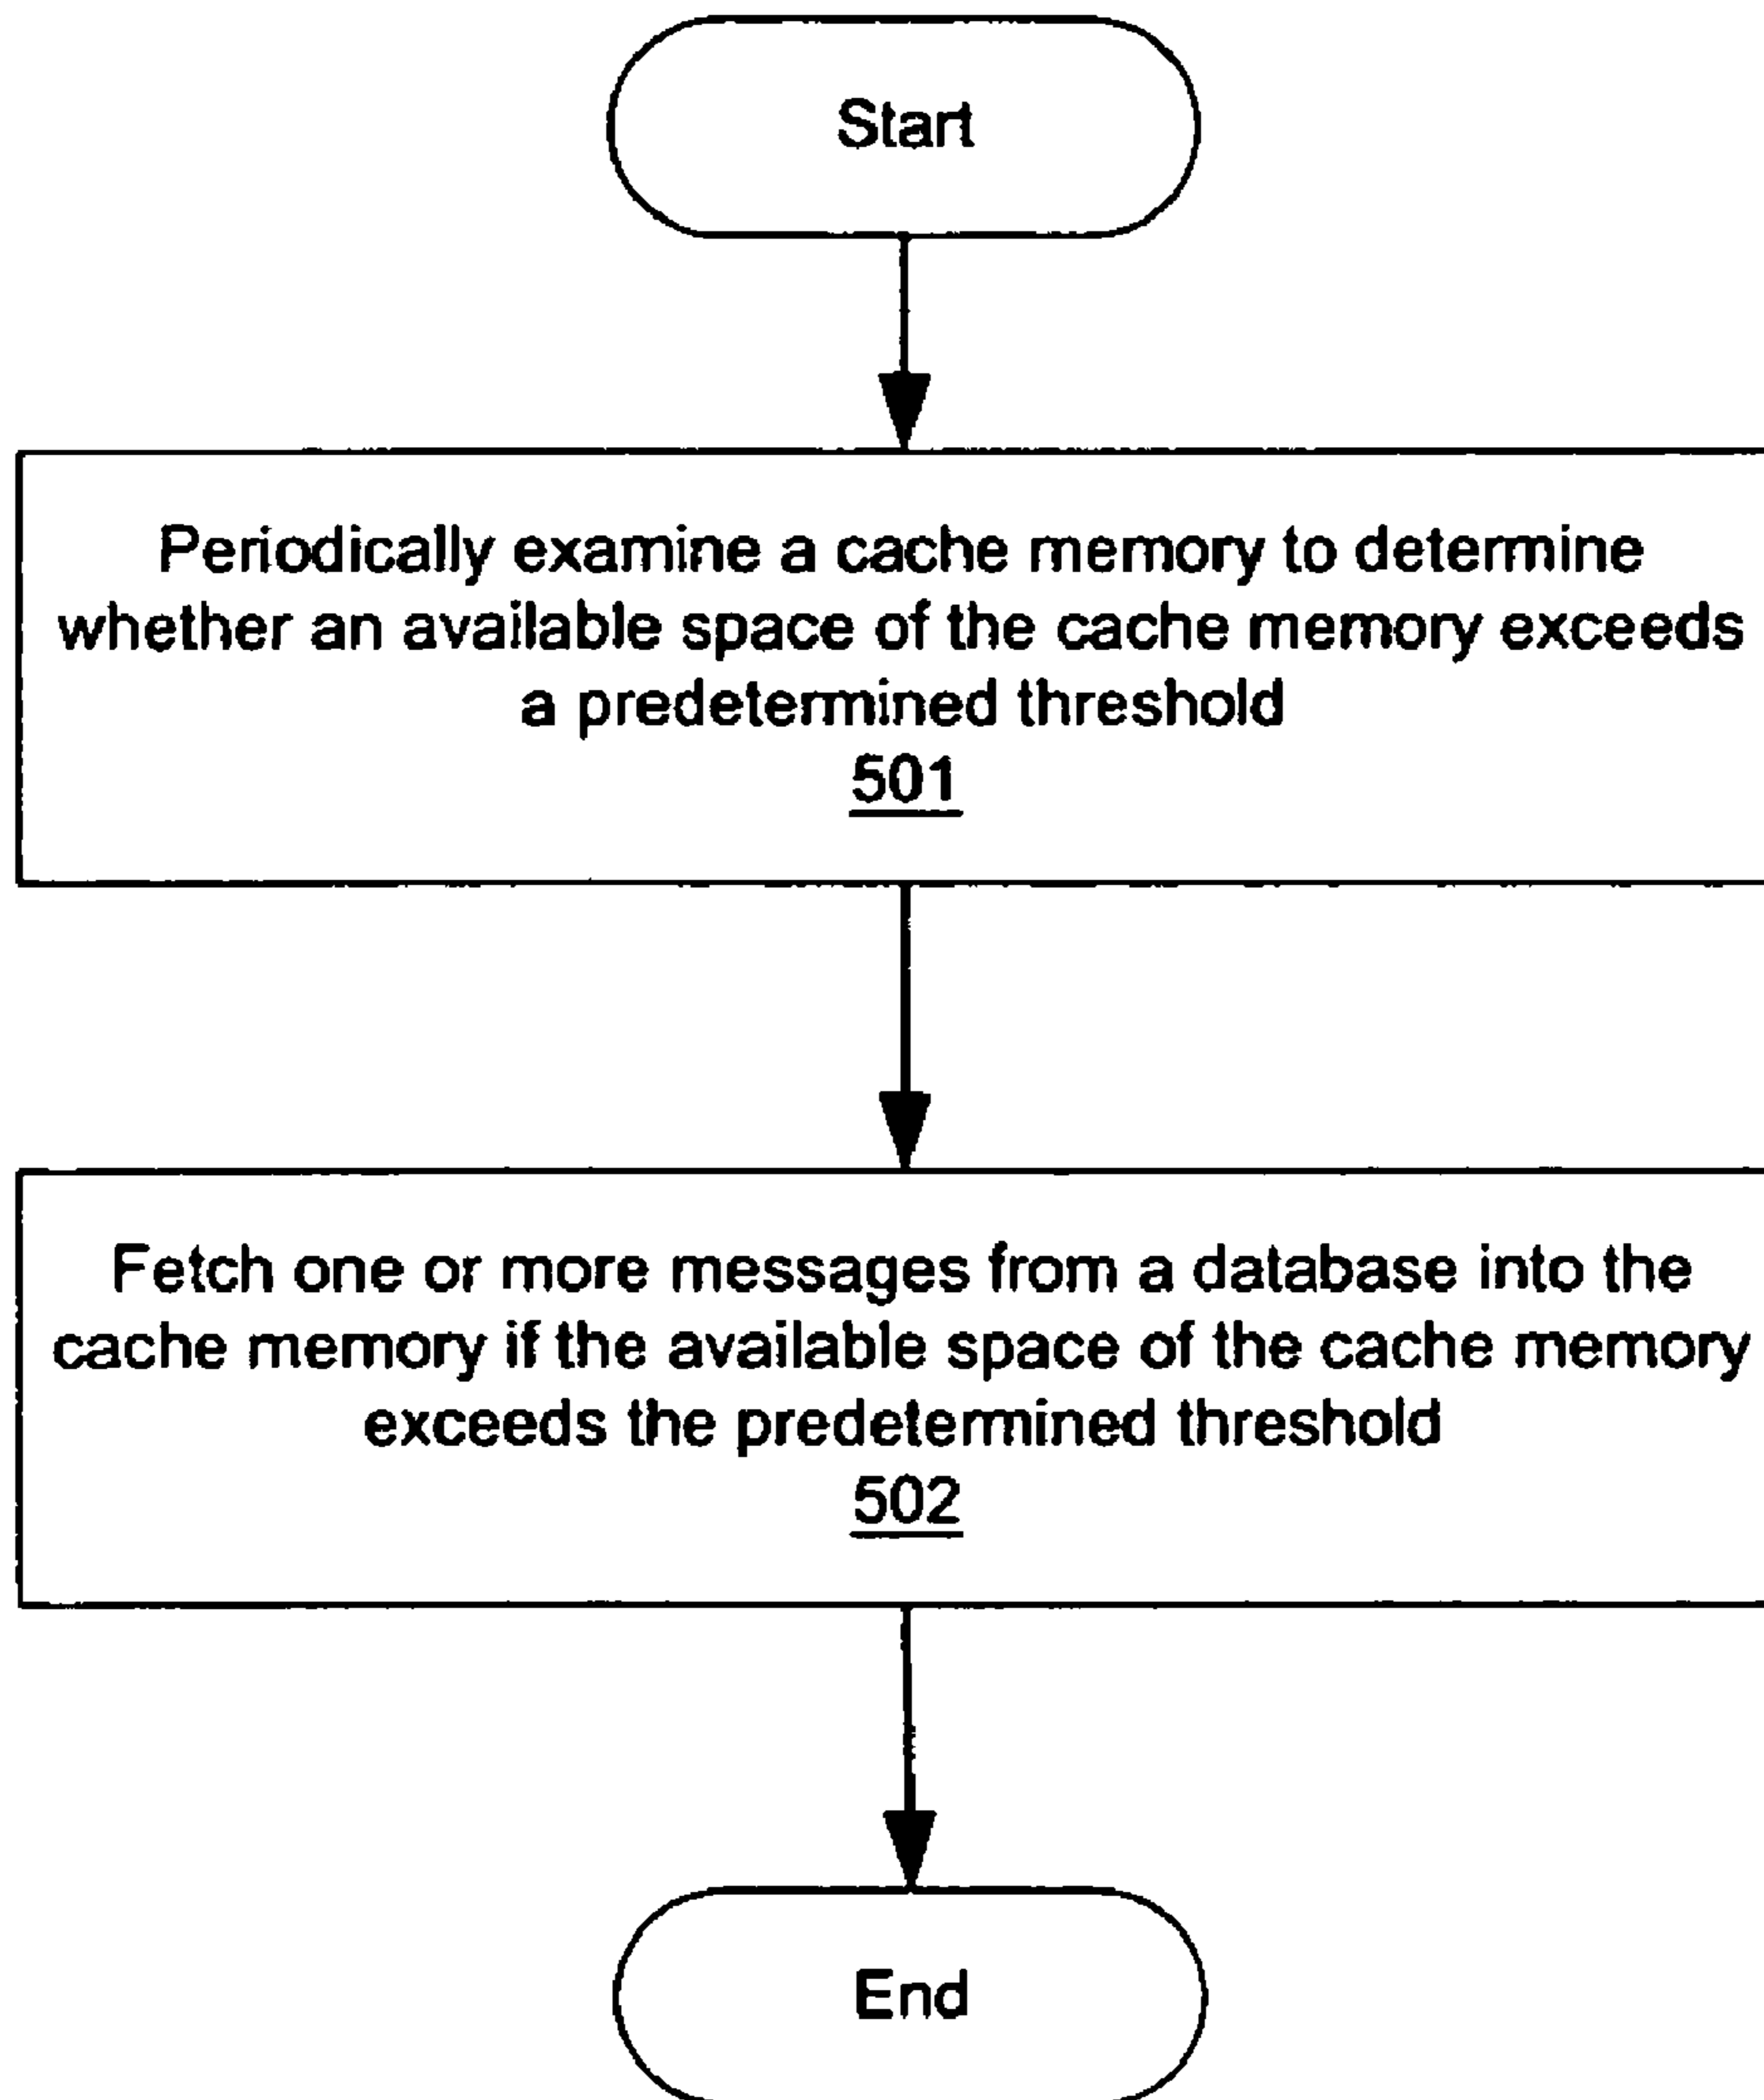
Start

Periodically examine a cache memory to determine whether an available space of the cache memory exceeds a predetermined threshold
501

Fetch one or more messages from a database into the cache memory if the available space of the cache memory exceeds the predetermined threshold
502

End